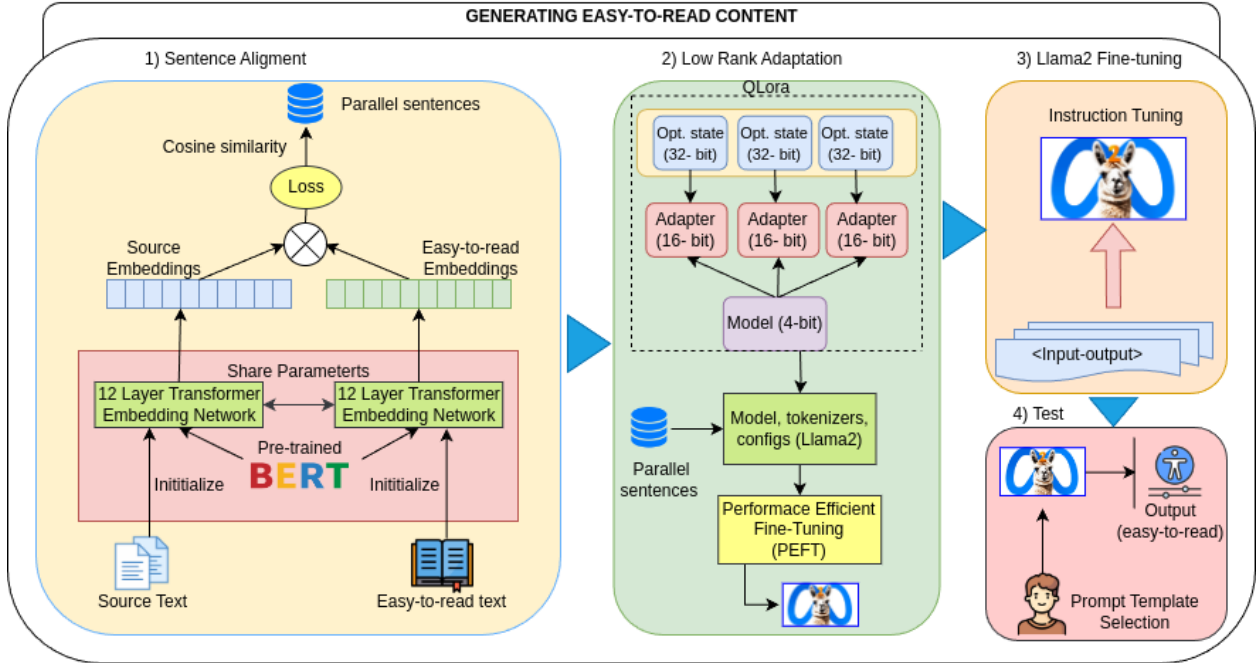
GENERATING EASY-TO-READ CONTENT

1) Sentence Aligment

Parallel sentences

Cosine similarity

Loss

Source Embeddings

Easy-to-read Embeddings

Share Parameterts

12 Layer Transformer Embedding Network

12 Layer Transformer Embedding Network

Pre-trained

BERT

Inititialize

Inititialize

Source Text

Easy-to-read text

2) Low Rank Adaptation

QLora

Opt. state (32- bit)

Opt. state (32- bit)

Opt. state (32- bit)

Adapter (16- bit)

Adapter (16- bit)

Adapter (16- bit)

Model (4-bit)

Parallel sentences

Model, tokenizers, configs (Llama2)

Performace Efficient Fine-Tuning (PEFT)

3) Llama2 Fine-tuning

Instruction Tuning

<Input-output>

4) Test

Output (easy-to-read)

Prompt Template Selection